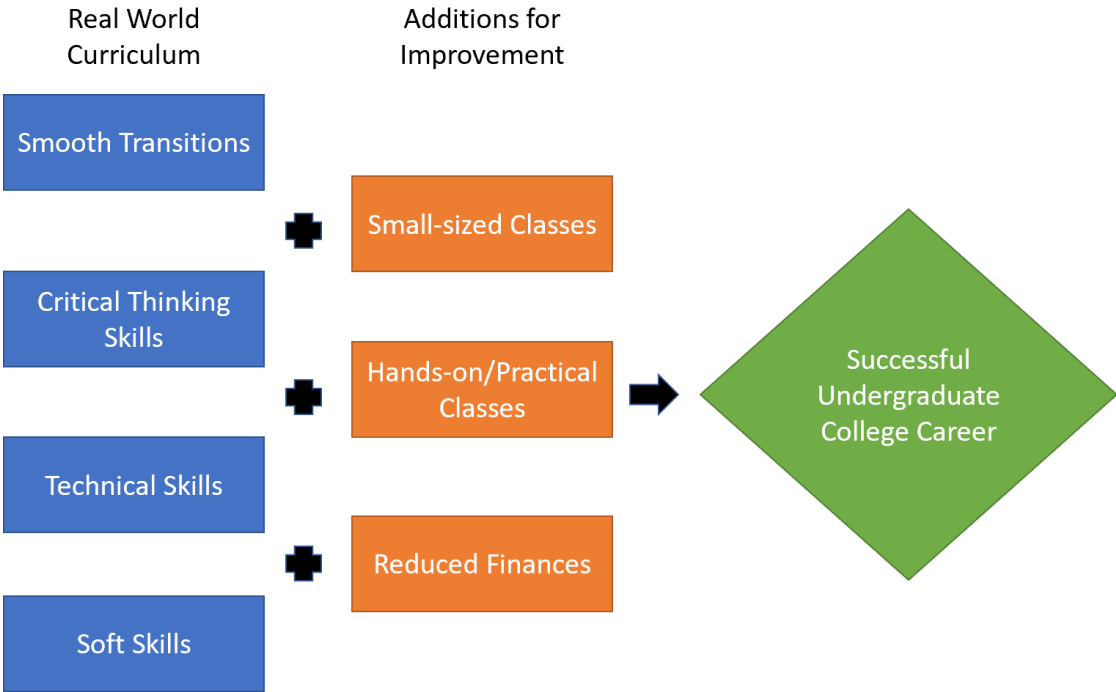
Real World Curriculum

Additions for Improvement

Smooth Transitions

Small-sized Classes

Critical Thinking Skills

Hands-on/Practical Classes

Successful Undergraduate College Career

Technical Skills

Reduced Finances

Soft Skills